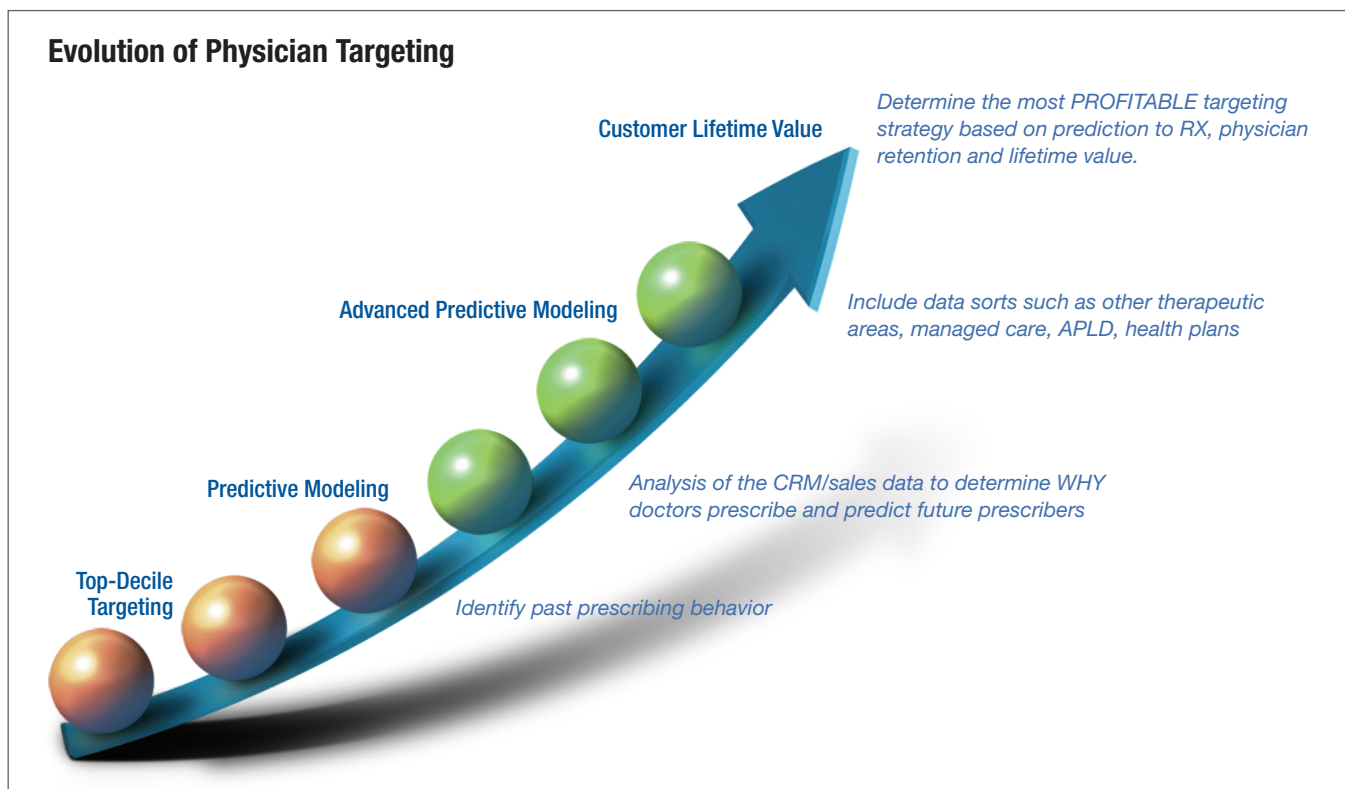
Evolution of Physician Targeting

Customer Lifetime Value

Determine the most PROFITABLE targeting strategy based on prediction to RX, physician retention and lifetime value.

Advanced Predictive Modeling

Include data sorts such as other therapeutic areas, managed care, APLD, health plans

Predictive Modeling

Analysis of the CRM/sales data to determine WHY doctors prescribe and predict future prescribers

Top-Decile Targeting

Identify past prescribing behavior